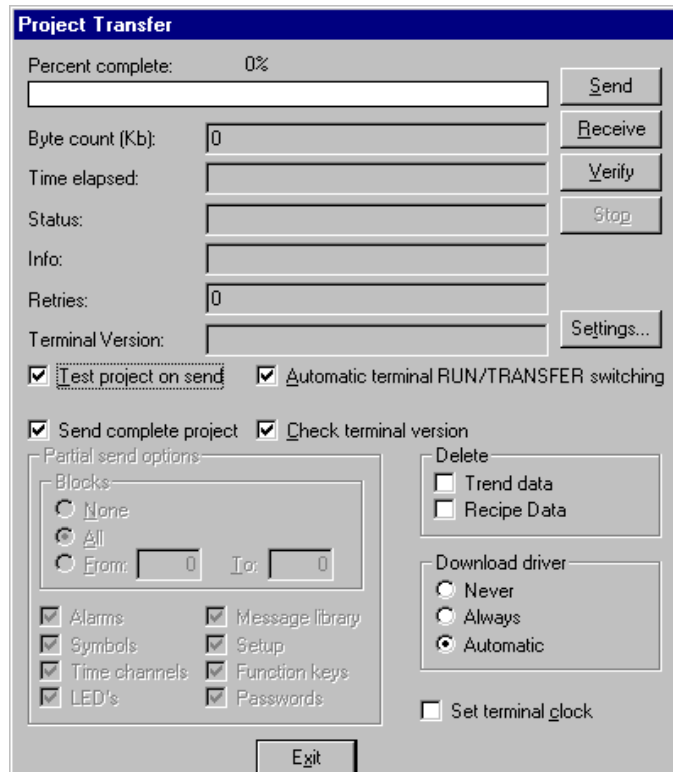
Project Transfer

Percent complete: 0%

Send
Receive
Verify
Stop

Byte count (Kb): 0
Time elapsed:
Status:
Info:
Retries: 0
Terminal Version:

Settings...

Test project on send
Automatic terminal RUN/TRANSFER switching

Send complete project
Check terminal version

Partial send options
Blocks
None
All
From: 0 To: 0

Alarms
Message library
Symbols
Setup
Time channels
Function keys
LED's
Passwords

Delete
Trend data
Recipe Data

Download driver
Never
Always
Automatic

Set terminal clock

Exit